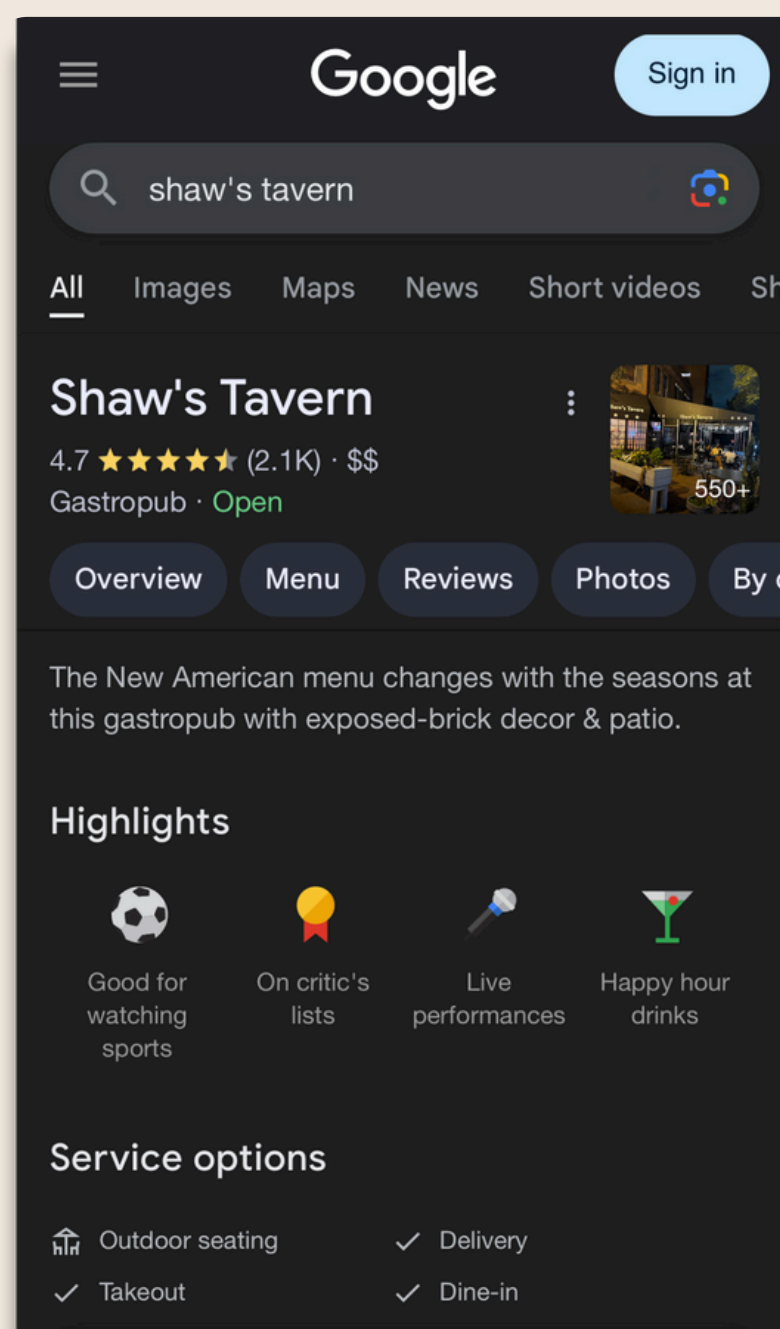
Google

Sign in

shaw's tavern

All Images Maps News Short videos Sh

Shaw's Tavern

4.7 ★★★★★ (2.1K) · $$

Gastropub · Open

550+

Overview Menu Reviews Photos By

The New American menu changes with the seasons at this gastropub with exposed-brick decor & patio.

Highlights

Good for watching sports

On critic's lists

Live performances

Happy hour drinks

Service options

Outdoor seating

Delivery

Takeout

Dine-in